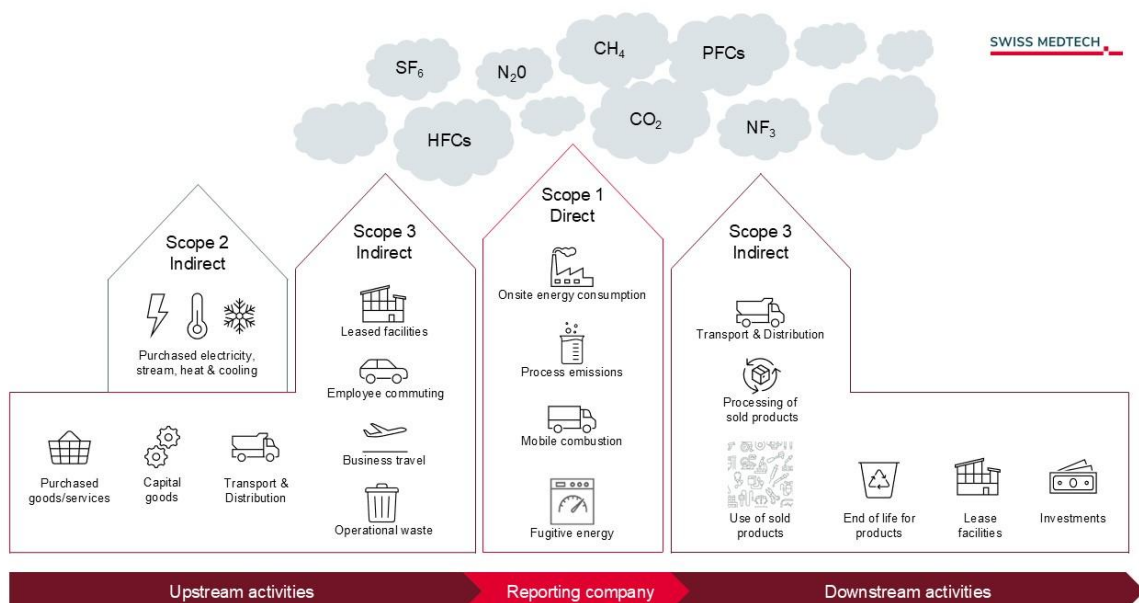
SWISS MEDTECH

$SF_6$ $N_20$ $CH_4$ PFCs HFCs $CO_2$ $NF_3$

Scope 2
Indirect

Purchased electricity, stream, heat & cooling

Scope 3
Indirect

Leased facilities

Employee commuting

Business travel

Operational waste

Scope 1
Direct

Onsite energy consumption

Process emissions

Mobile combustion

Fugitive energy

Scope 3
Indirect

Transport & Distribution

Processing of sold products

Purchased goods/services

Capital goods

Transport & Distribution

Use of sold products

End of life for products

Lease facilities

Investments

Upstream activities

Reporting company

Downstream activities